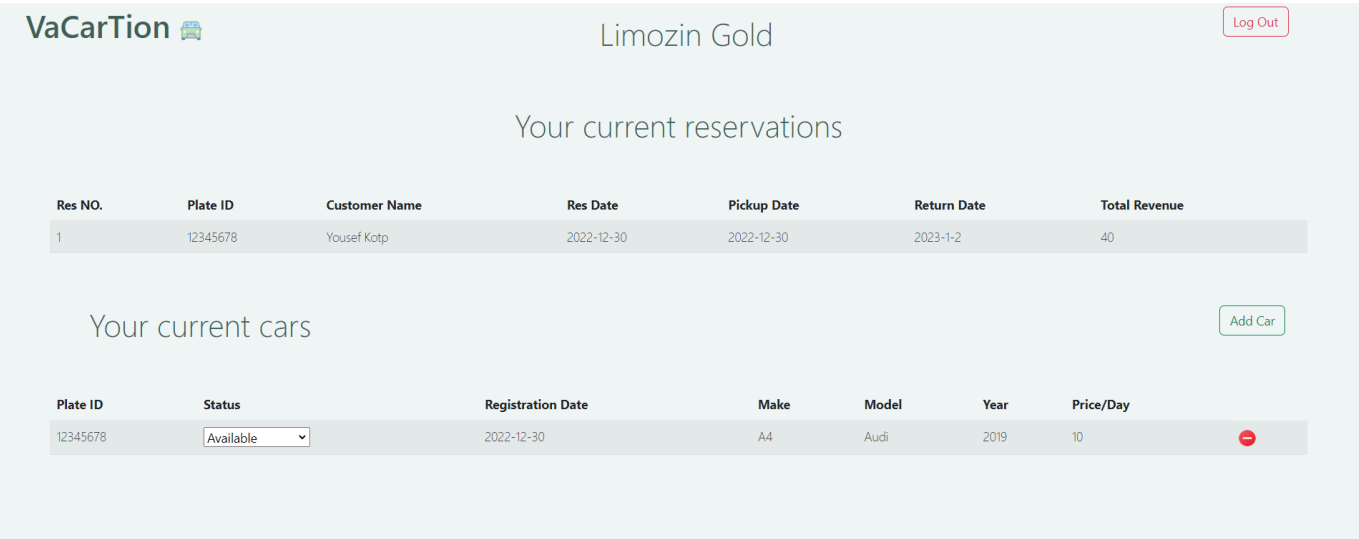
VaCarTion

Limozin Gold

Log Out

Your current reservations

| Res NO. | Plate ID | Customer Name | Res Date | Pickup Date | Return Date | Total Revenue |
|---|---|---|---|---|---|---|
| 1 | 12345678 | Yousef Kotp | 2022-12-30 | 2022-12-30 | 2023-1-2 | 40 |

Your current cars

Add Car

| Plate ID | Status | Registration Date | Make | Model | Year | Price/Day |
|---|---|---|---|---|---|---|
| 12345678 | Available | 2022-12-30 | A4 | Audi | 2019 | 10 |